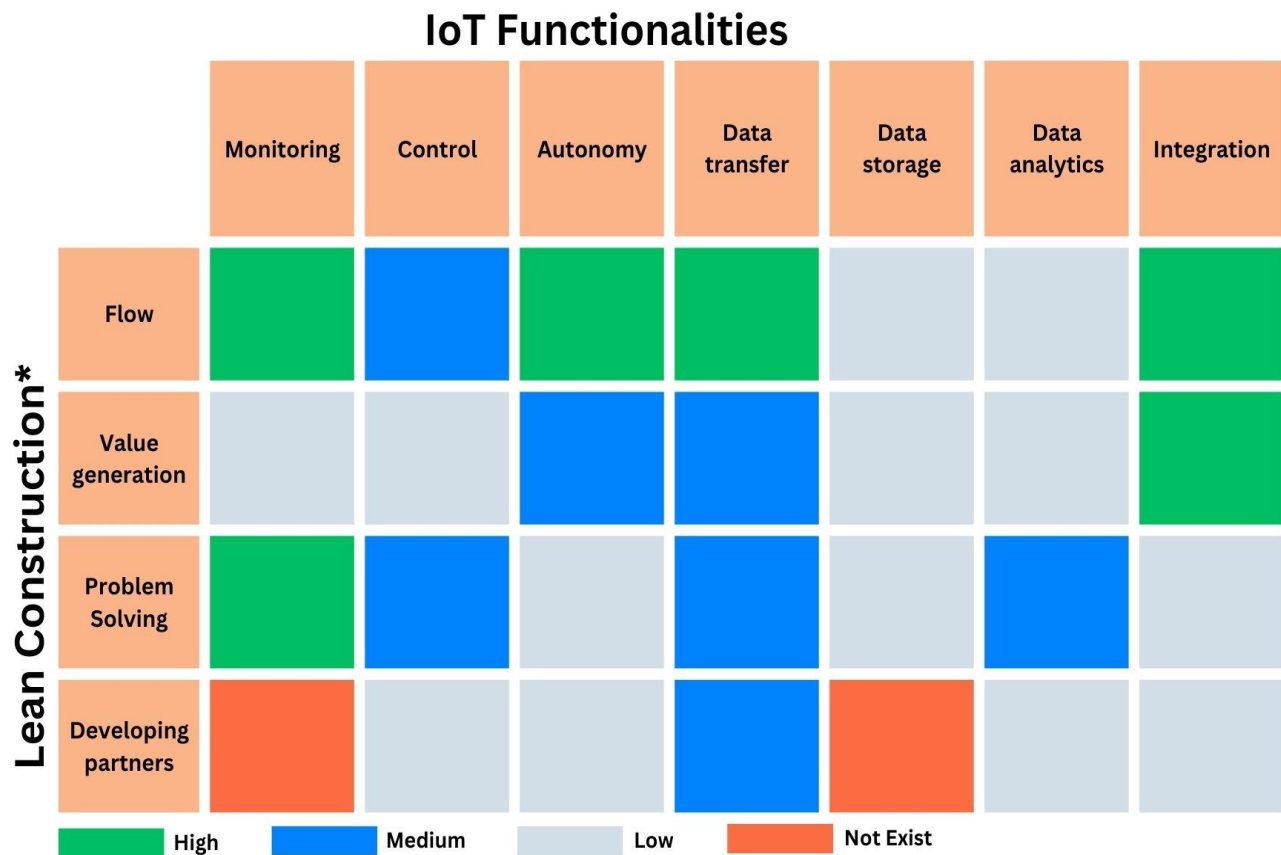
IoT Functionalities

Lean Construction*

| | Monitoring | Control | Autonomy | Data transfer | Data storage | Data analytics | Integration |
|---|---|---|---|---|---|---|---|
| Flow | | | | | | | |
| Value generation | | | | | | | |
| Problem Solving | | | | | | | |
| Developing partners | | | | | | | |

High Medium Low Not Exist